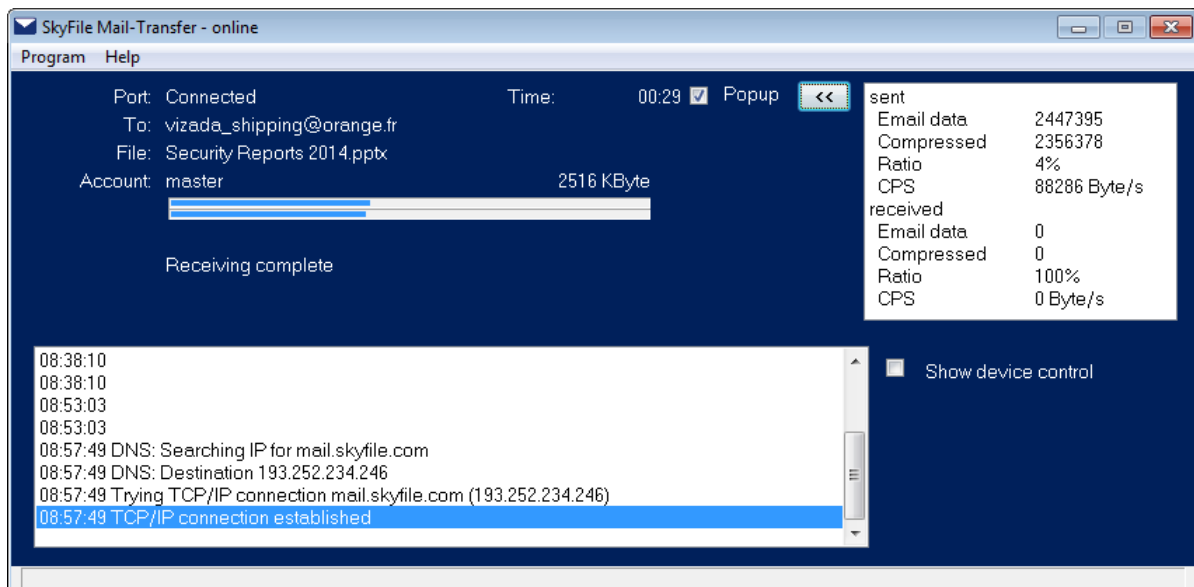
SkyFile Mail-Transfer - online

Program Help

Port: Connected
To: vizada_shipping@orange.fr
File: Security Reports 2014.pptx
Account: master

Time: 00:29 Popup <<

2516 KByte

Receiving complete

| sent | |
|---|---|
| Email data | 2447395 |
| Compressed | 2356378 |
| Ratio | 4% |
| CPS | 88286 Byte/s |
| received | |
| Email data | 0 |
| Compressed | 0 |
| Ratio | 100% |
| CPS | 0 Byte/s |

08:38:10
08:38:10
08:53:03
08:53:03
08:57:49 DNS: Searching IP for mail.skyfile.com
08:57:49 DNS: Destination 193.252.234.246
08:57:49 Trying TCP/IP connection mail.skyfile.com (193.252.234.246)
08:57:49 TCP/IP connection established

Show device control